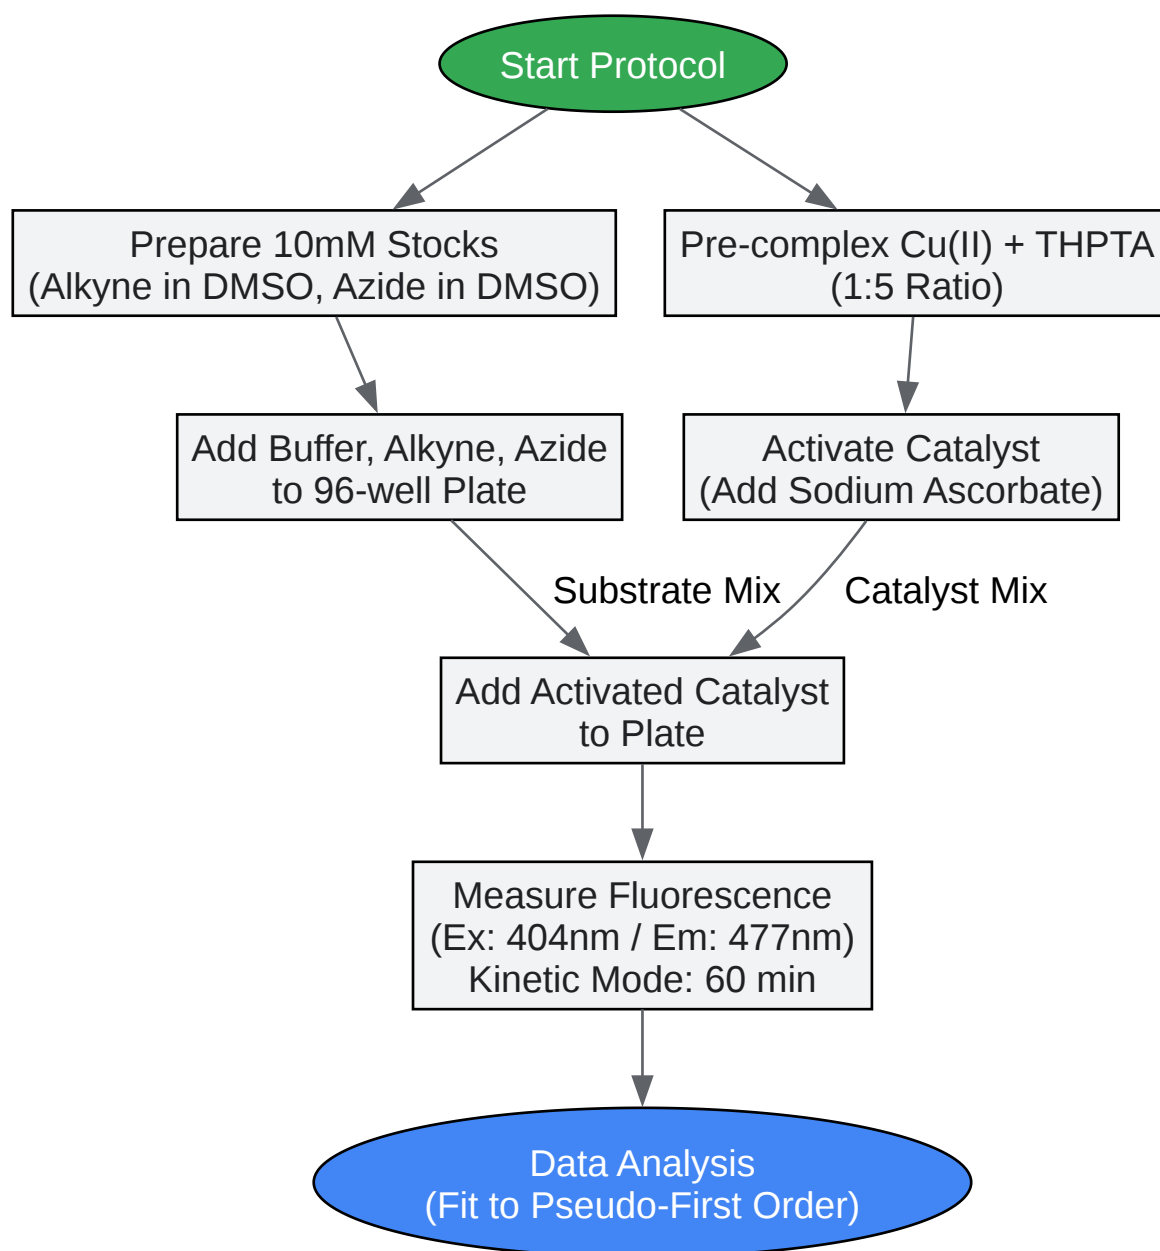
Start Protocol

Prepare 10mM Stocks
(Alkyne in DMSO, Azide in DMSO)

Pre-complex Cu(II) + THPTA
(1:5 Ratio)

Add Buffer, Alkyne, Azide
to 96-well Plate

Activate Catalyst
(Add Sodium Ascorbate)

Substrate Mix

Catalyst Mix

Add Activated Catalyst
to Plate

Measure Fluorescence
(Ex: 404nm / Em: 477nm)
Kinetic Mode: 60 min

Data Analysis
(Fit to Pseudo-First Order)